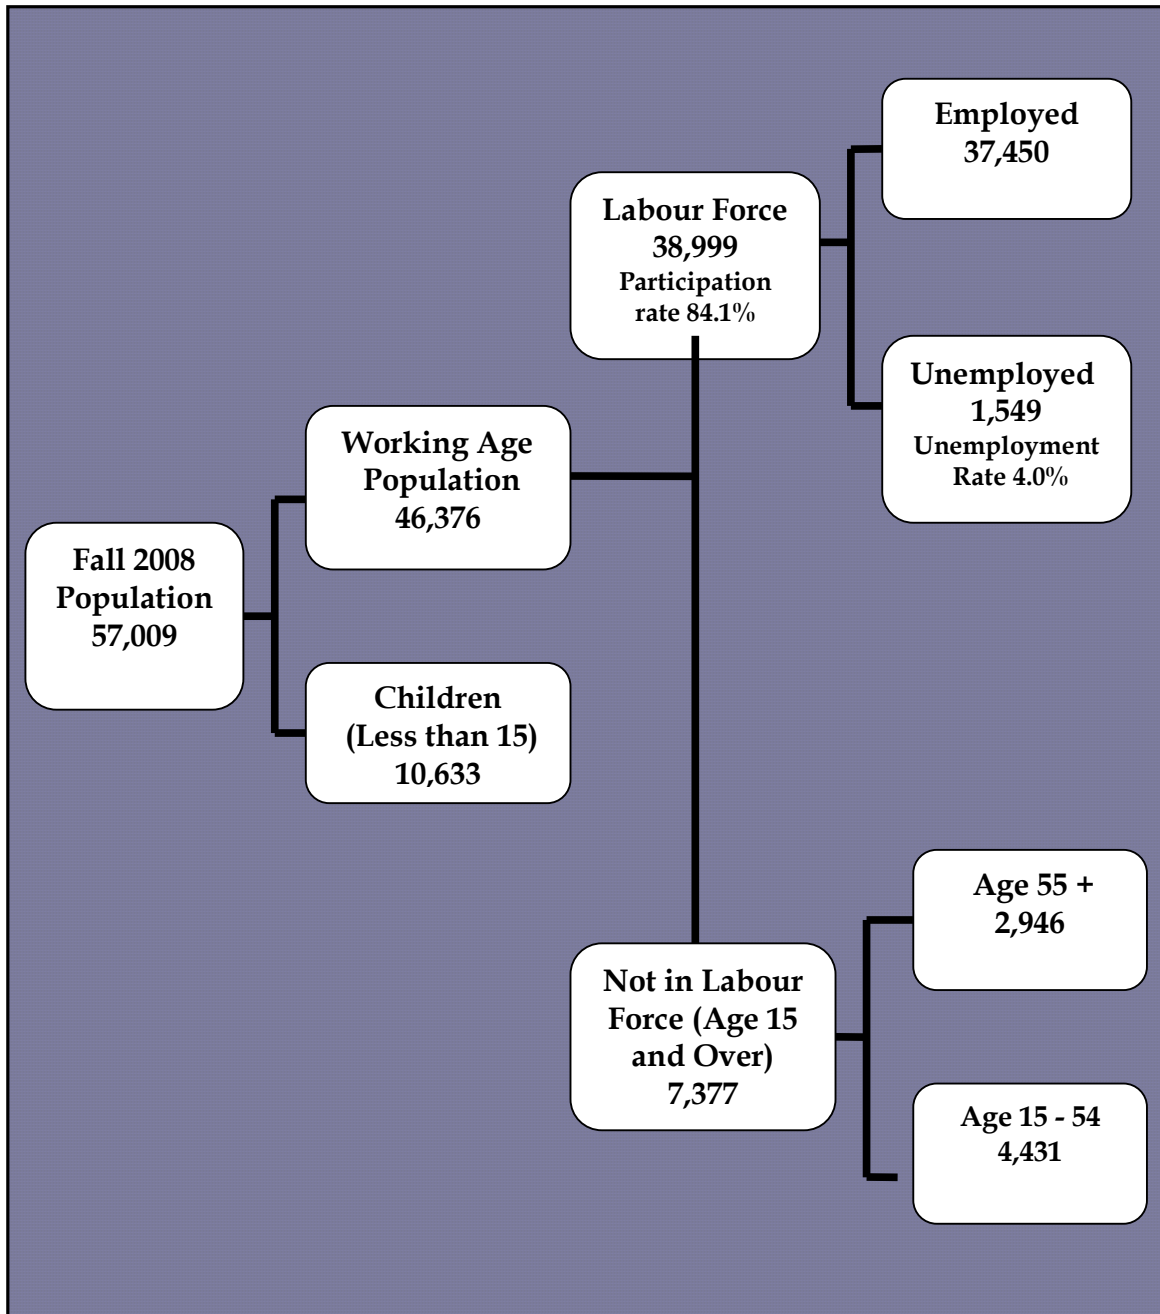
Fall 2008 Population 57,009

Working Age Population 46,376

Children (Less than 15) 10,633

Labour Force 38,999 Participation rate 84.1%

Employed 37,450

Unemployed 1,549 Unemployment Rate 4.0%

Not in Labour Force (Age 15 and Over) 7,377

Age 55 + 2,946

Age 15 - 54 4,431